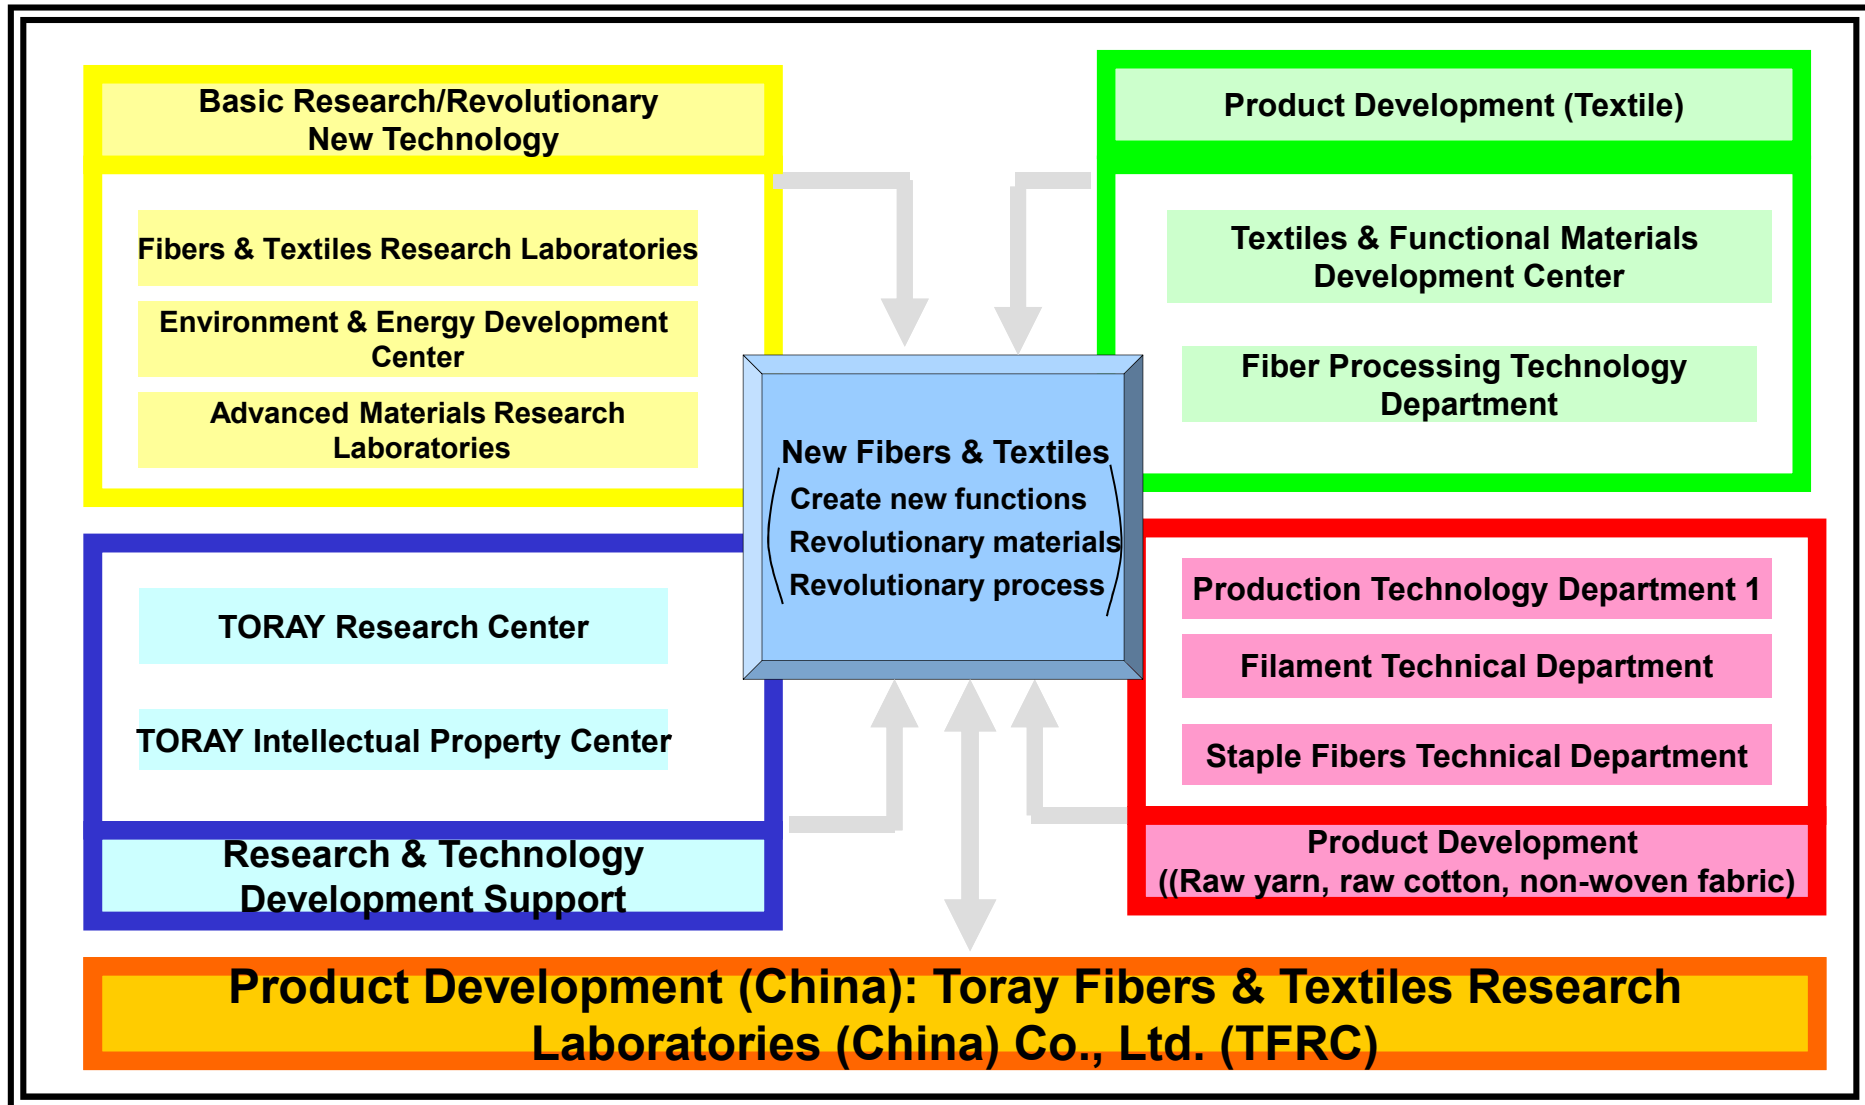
Basic Research/Revolutionary New Technology

Fibers & Textiles Research Laboratories

Environment & Energy Development Center

Advanced Materials Research Laboratories

Product Development (Textile)

Textiles & Functional Materials Development Center

Fiber Processing Technology Department

New Fibers & Textiles

Create new functions

Revolutionary materials

Revolutionary process

TORAY Research Center

TORAY Intellectual Property Center

Research & Technology Development Support

Production Technology Department 1

Filament Technical Department

Staple Fibers Technical Department

Product Development ((Raw yarn, raw cotton, non-woven fabric)

Product Development (China): Toray Fibers & Textiles Research Laboratories (China) Co., Ltd. (TFRC)